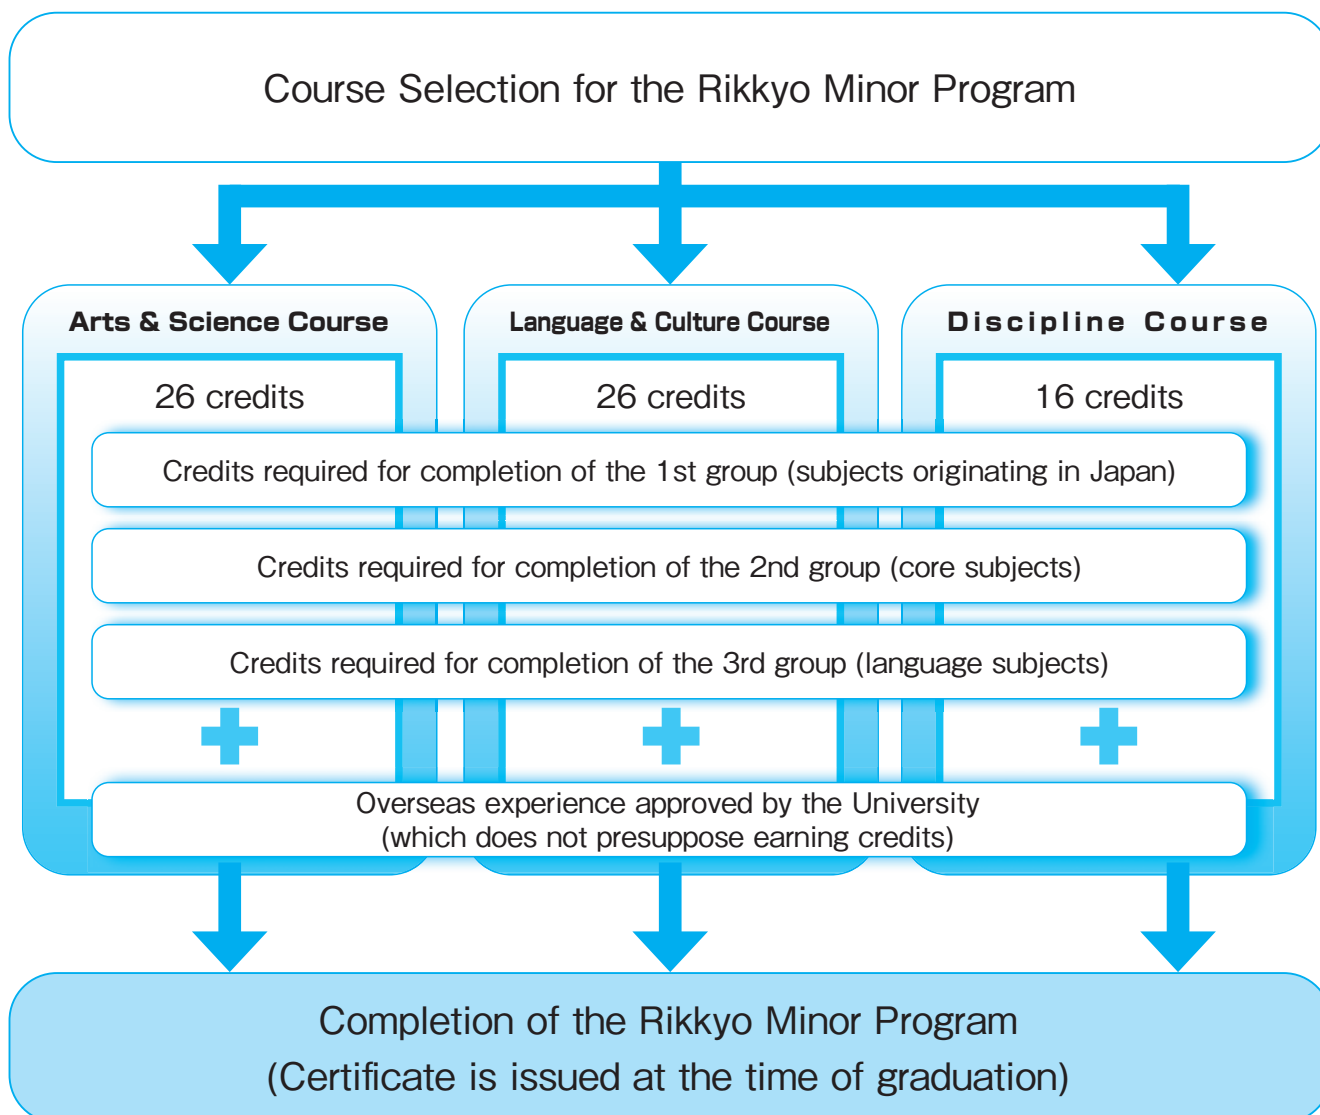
Course Selection for the Rikkyo Minor Program

Arts & Science Course

26 credits

Language & Culture Course

26 credits

Discipline Course

16 credits

Credits required for completion of the 1st group (subjects originating in Japan)

Credits required for completion of the 2nd group (core subjects)

Credits required for completion of the 3rd group (language subjects)

Overseas experience approved by the University (which does not presuppose earning credits)

Completion of the Rikkyo Minor Program
(Certificate is issued at the time of graduation)